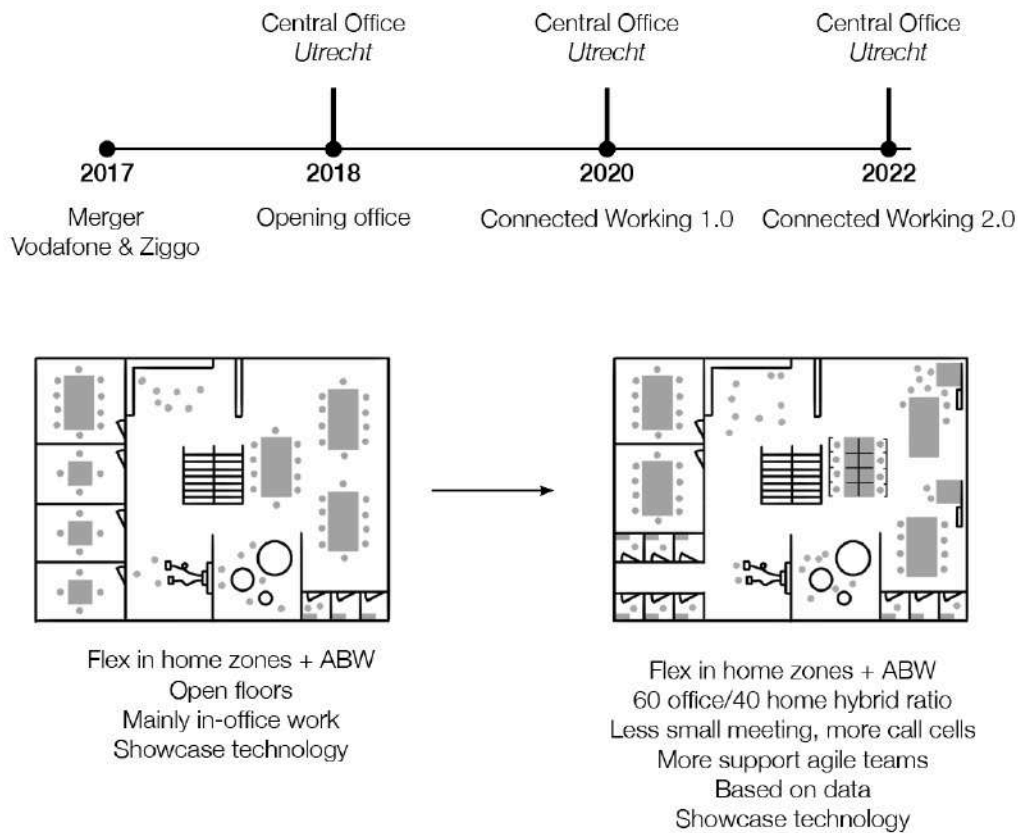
Central Office
Utrecht

Central Office
Utrecht

Central Office
Utrecht

2017
Merger
Vodafone & Ziggo

2018
Opening office

2020
Connected Working 1.0

2022
Connected Working 2.0

Flex in home zones + ABW
Open floors
Mainly in-office work
Showcase technology

Flex in home zones + ABW
60 office/40 home hybrid ratio
Less small meeting, more call cells
More support agile teams
Based on data
Showcase technology